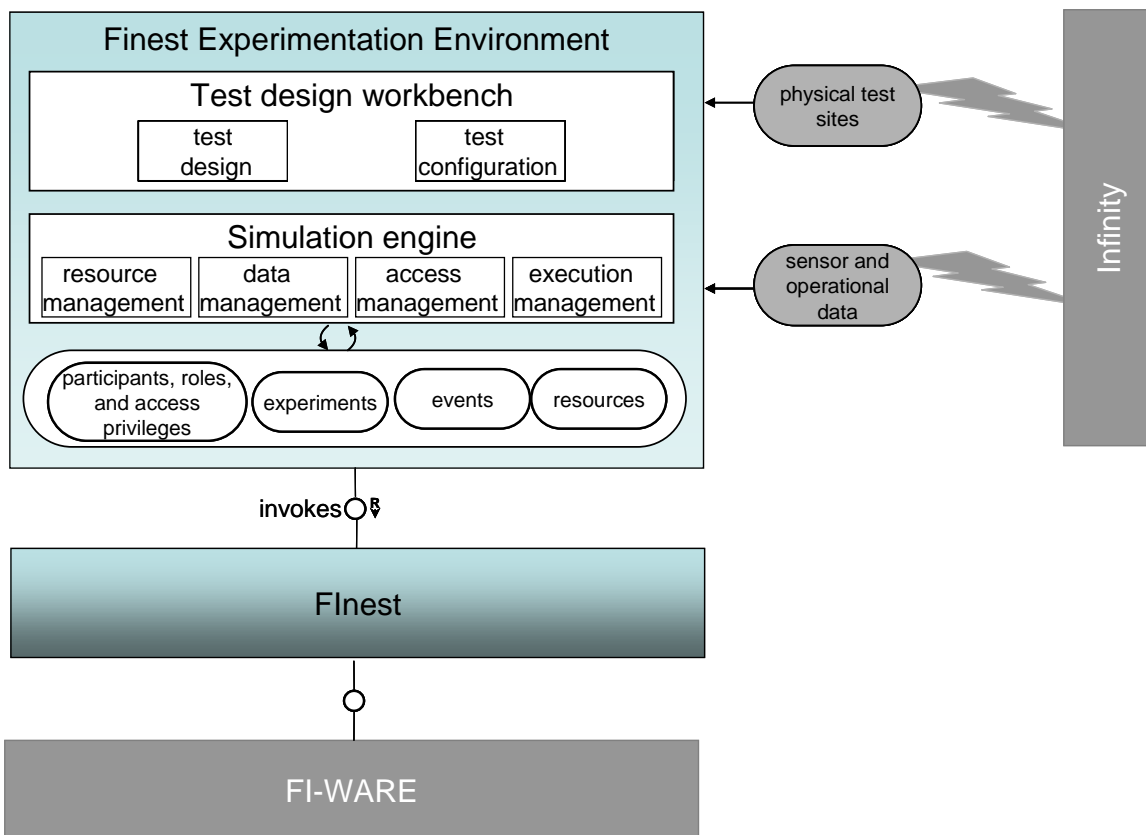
Finest Experimentation Environment

Test design workbench

test design

test configuration

Simulation engine

resource management

data management

access management

execution management

participants, roles, and access privileges

experiments

events

resources

physical test sites

sensor and operational data

Infinity

invokes

R

FInest

FI-WARE